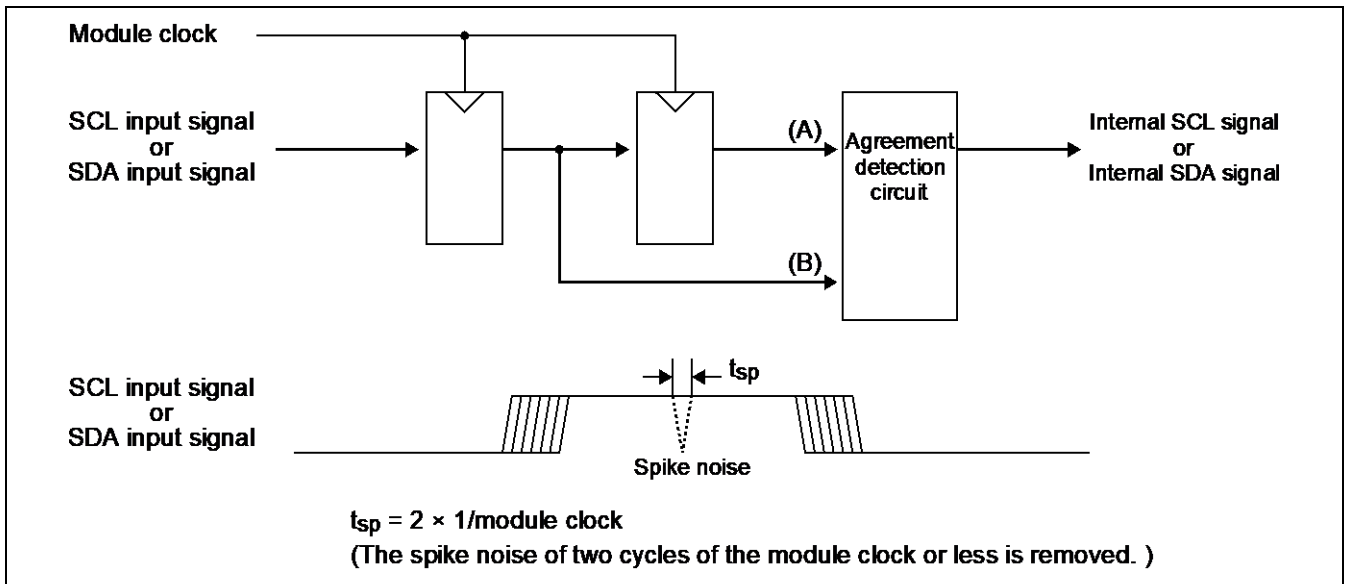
Module clock

SCL input signal
or
SDA input signal

(A)

Agreement detection circuit

Internal SCL signal
or
Internal SDA signal

(B)

SCL input signal
or
SDA input signal

$t_{sp}$

Spike noise

$t_{sp}$ = 2 × 1/module clock
(The spike noise of two cycles of the module clock or less is removed. )